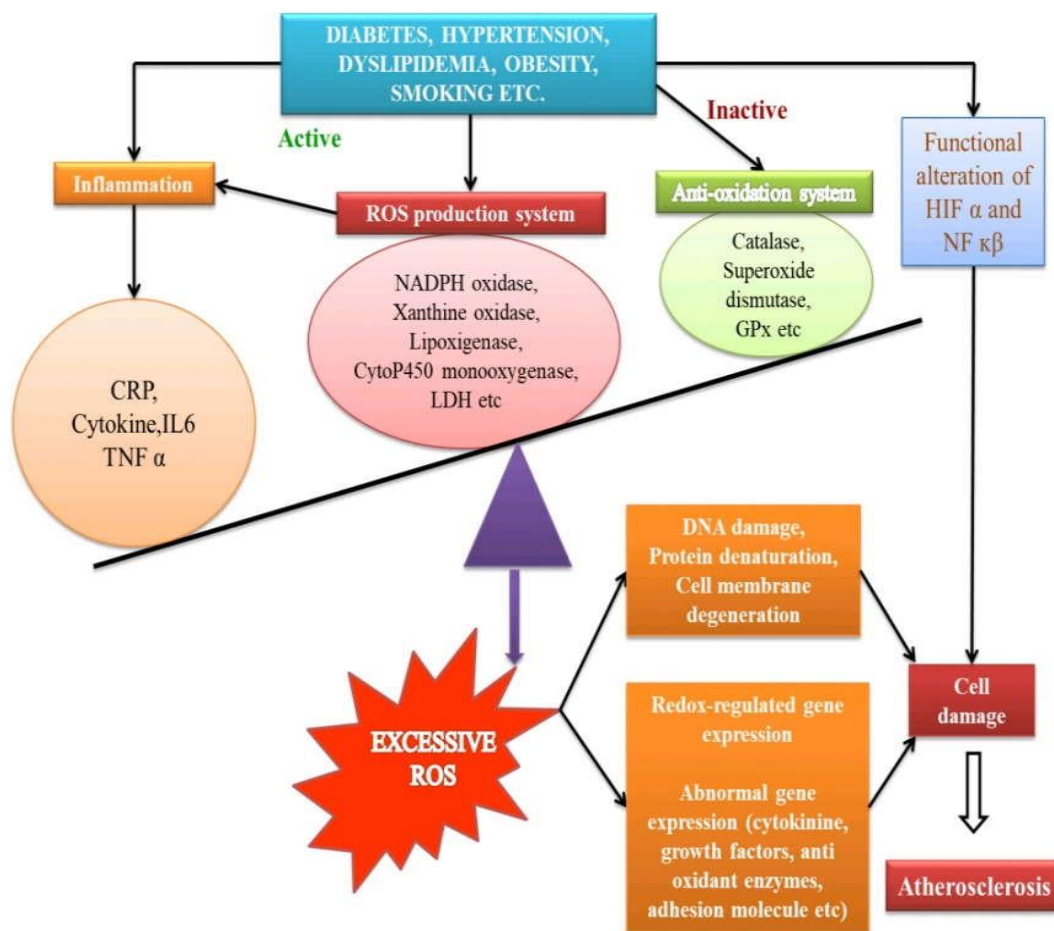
DIABETES, HYPERTENSION, DYSLIPIDEMIA, OBESITY, SMOKING ETC.

Active

Inactive

Inflammation

ROS production system

Anti-oxidation system

Functional alteration of HIF α and NF κβ

NADPH oxidase, Xanthine oxidase, Lipoxigenase, CytoP450 monooxygenase, LDH etc

Catalase, Superoxide dismutase, GPx etc

CRP, Cytokine,IL6 TNF α

DNA damage, Protein denaturation, Cell membrane degeneration

EXCESSIVE ROS

Redox-regulated gene expression

Abnormal gene expression (cytokinine, growth factors, anti oxidant enzymes, adhesion molecule etc)

Cell damage

Atherosclerosis